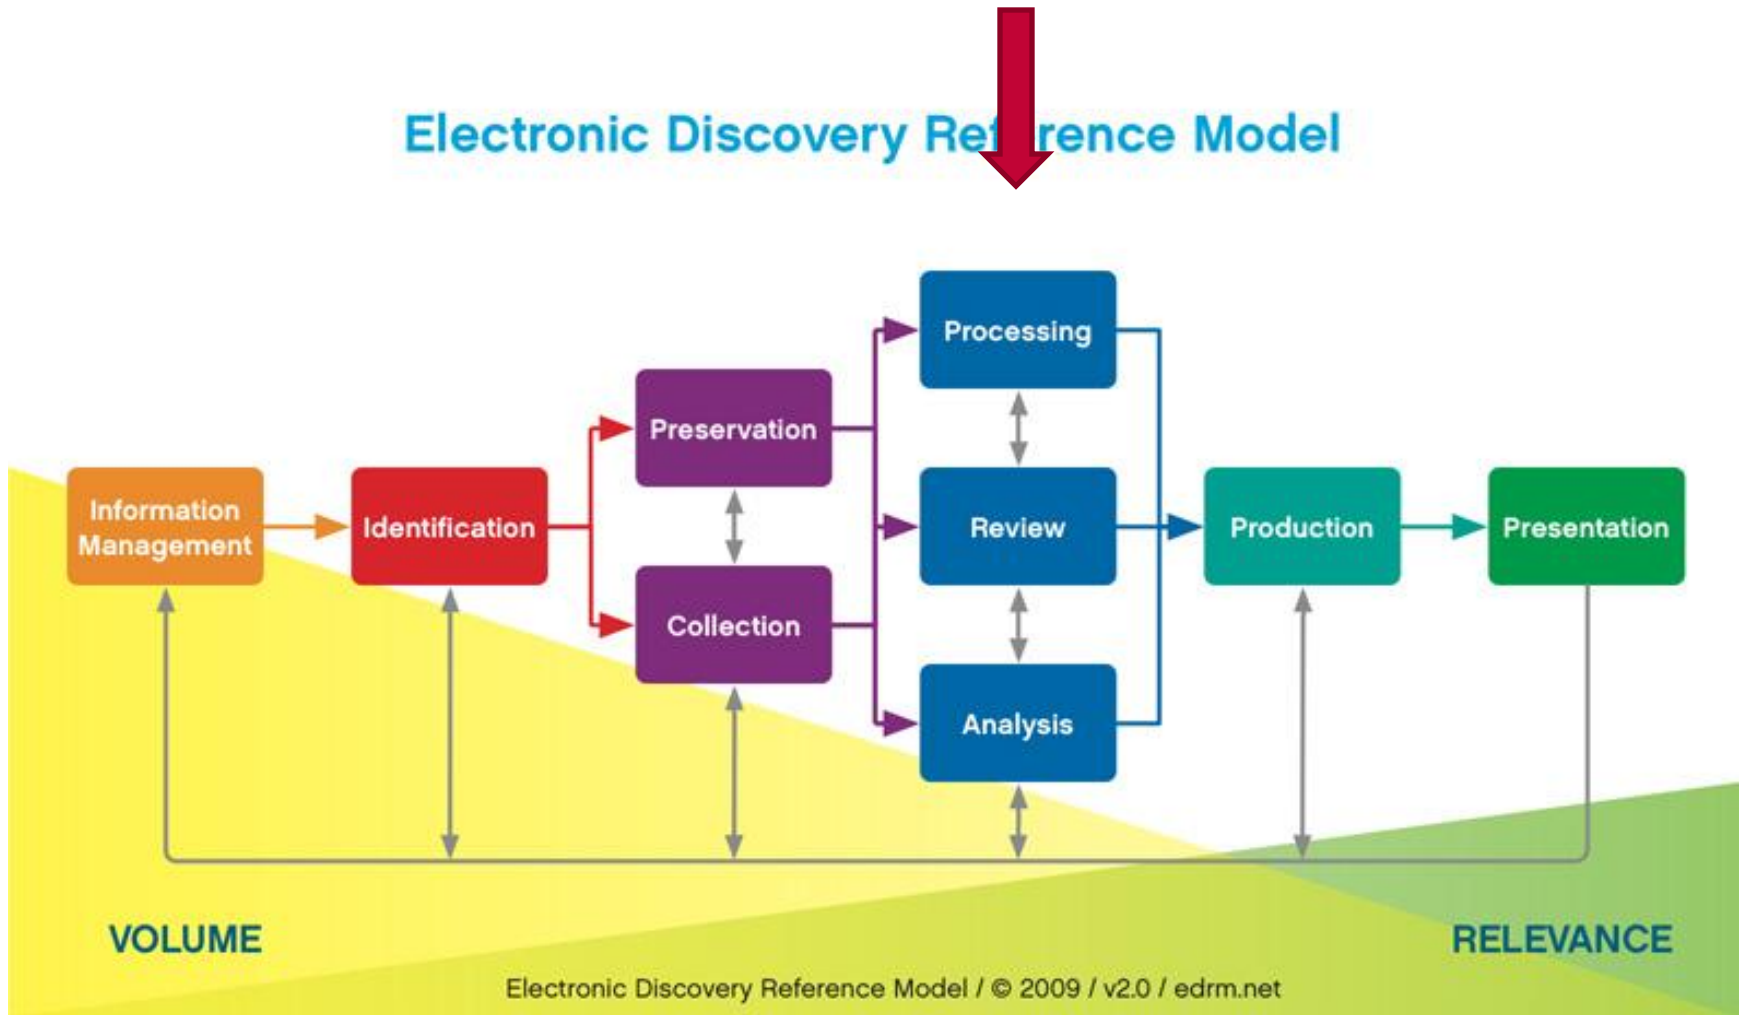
Electronic Discovery Ref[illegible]rence Model

Information Management

Identification

Preservation

Collection

Processing

Review

Analysis

Production

Presentation

VOLUME

RELEVANCE

Electronic Discovery Reference Model / © 2009 / v2.0 / edrm.net